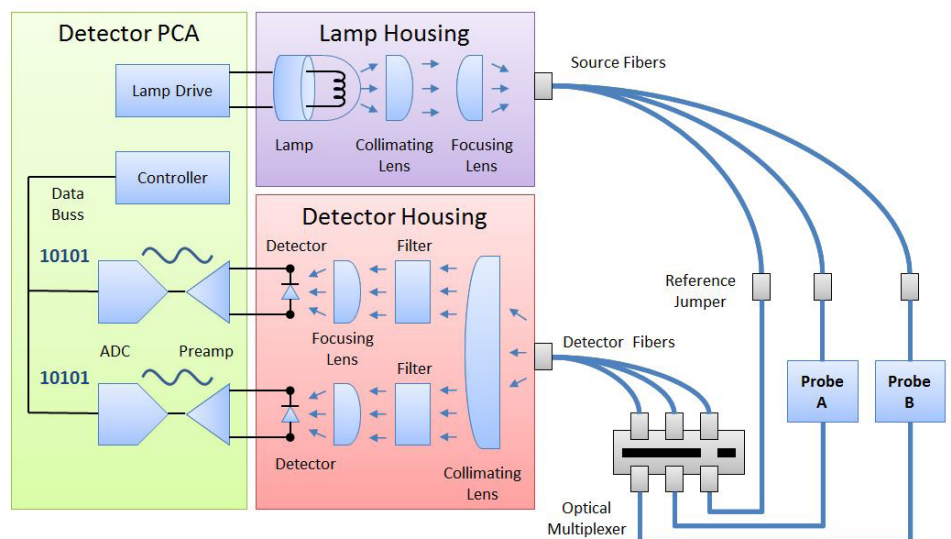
Detector PCA

Lamp Drive

Controller

Data Buss

10101

ADC

Preamp

10101

Lamp Housing

Lamp

Collimating Lens

Focusing Lens

Source Fibers

Detector Housing

Detector

Filter

Focusing Lens

Filter

Detector

Collimating Lens

Reference Jumper

Detector Fibers

Probe A

Probe B

Optical Multiplexer